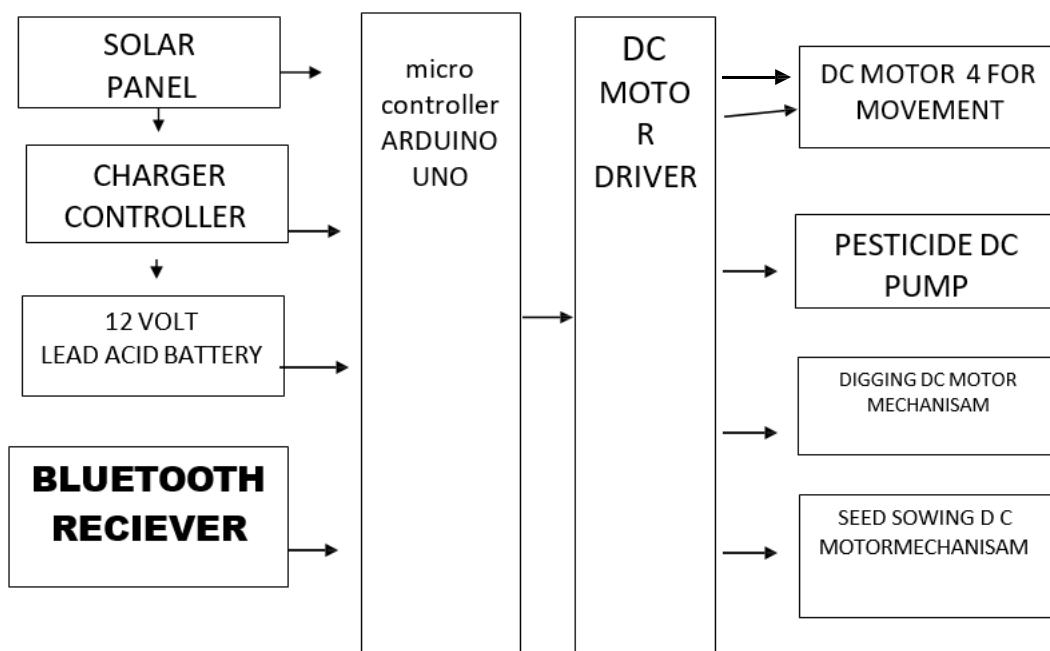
SOLAR PANEL

CHARGER CONTROLLER

12 VOLT LEAD ACID BATTERY

BLUETOOTH RECIEVER

micro controller ARDUINO UNO

DC MOTO R DRIVER

DC MOTOR 4 FOR MOVEMENT

PESTICIDE DC PUMP

DIGGING DC MOTOR MECHANISAM

SEED SOWING D C MOTORMECHANISAM